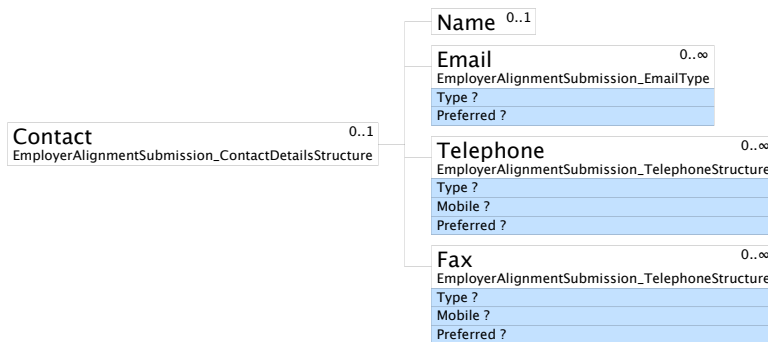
Contact 0..1
EmployerAlignmentSubmission_ContactDetailsStructure

Name 0..1

Email 0..∞
EmployerAlignmentSubmission_EmailType
Type ?
Preferred ?

Telephone 0..∞
EmployerAlignmentSubmission_TelephoneStructure
Type ?
Mobile ?
Preferred ?

Fax 0..∞
EmployerAlignmentSubmission_TelephoneStructure
Type ?
Mobile ?
Preferred ?